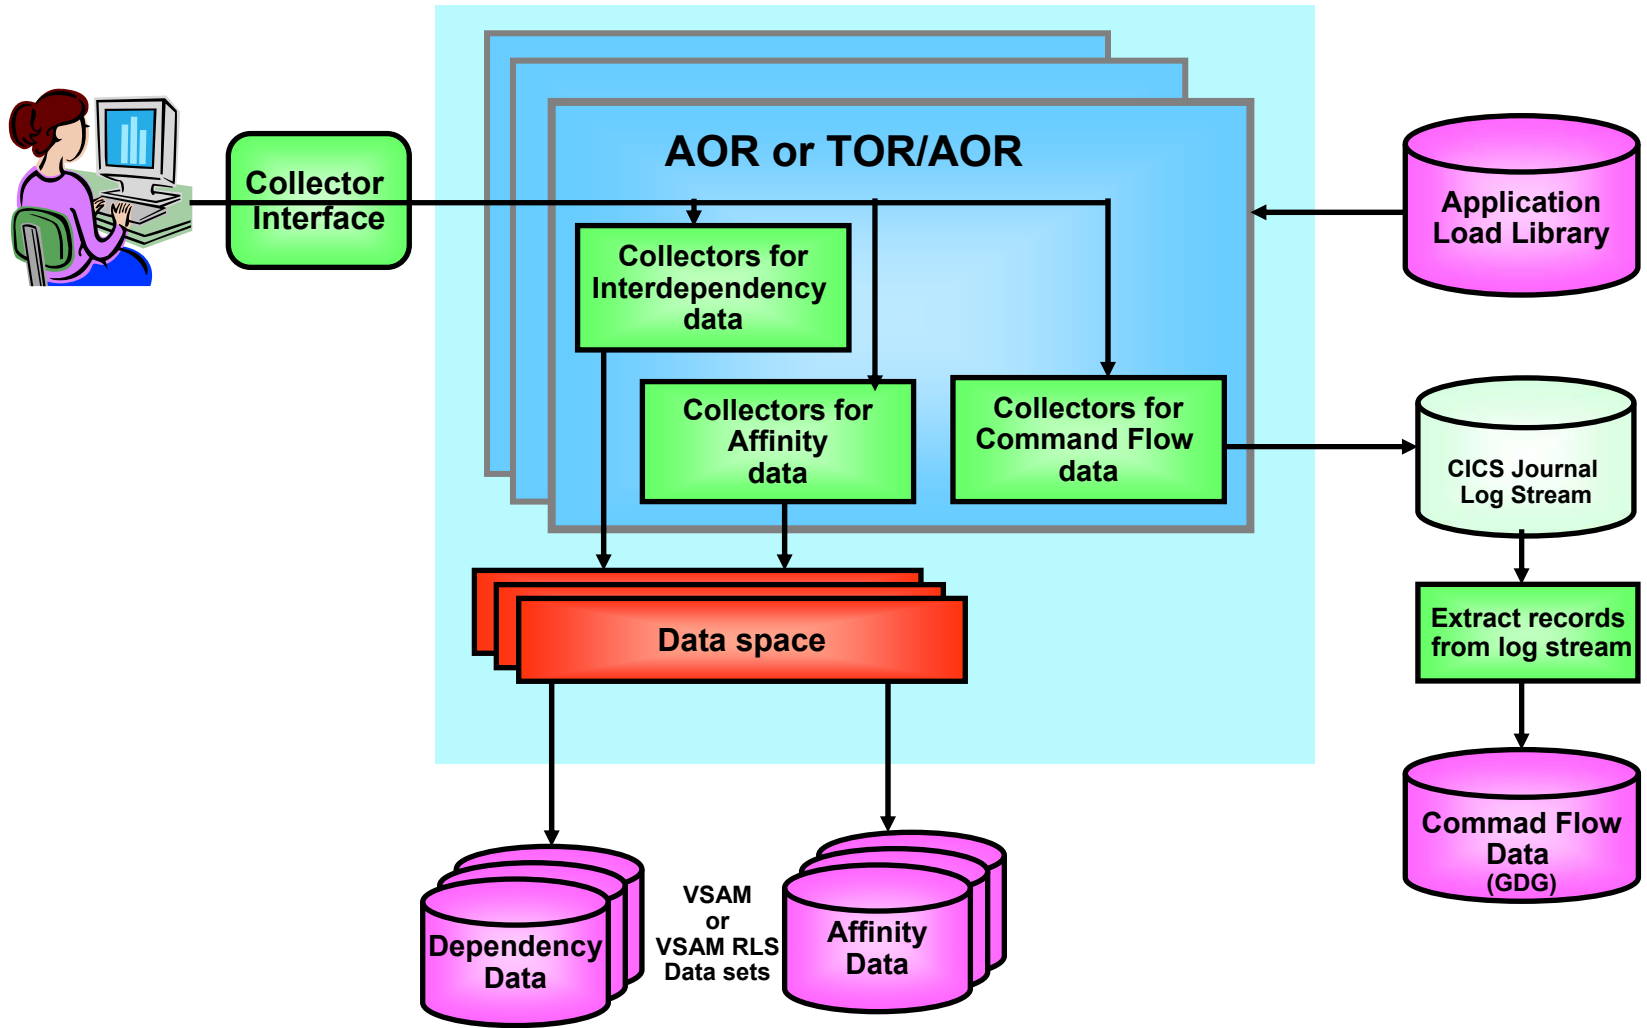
Collector Interface

AOR or TOR/AOR

Collectors for Interdependency data

Collectors for Affinity data

Collectors for Command Flow data

Application Load Library

CICS Journal Log Stream

Extract records from log stream

Commad Flow Data (GDG)

Data space

Dependency Data

VSAM or VSAM RLS Data sets

Affinity Data